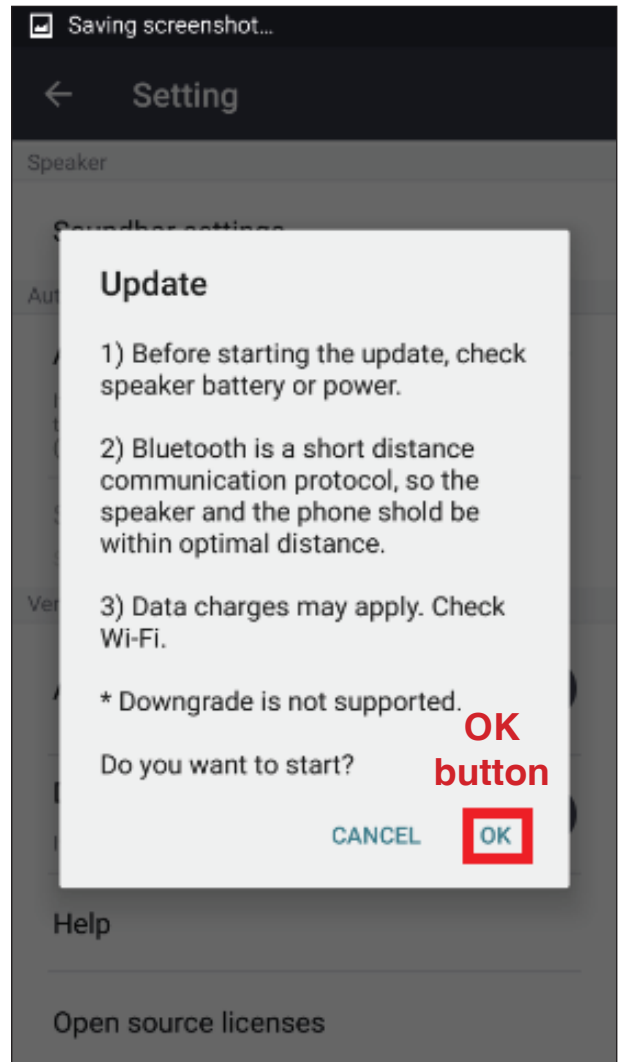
Saving screenshot...

Setting

Speaker

Soundbar settings

Aut

Ver

Update

1) Before starting the update, check speaker battery or power.

2) Bluetooth is a short distance communication protocol, so the speaker and the phone shold be within optimal distance.

3) Data charges may apply. Check Wi-Fi.

* Downgrade is not supported.

Do you want to start?

OK button

CANCEL OK

Help

Open source licenses